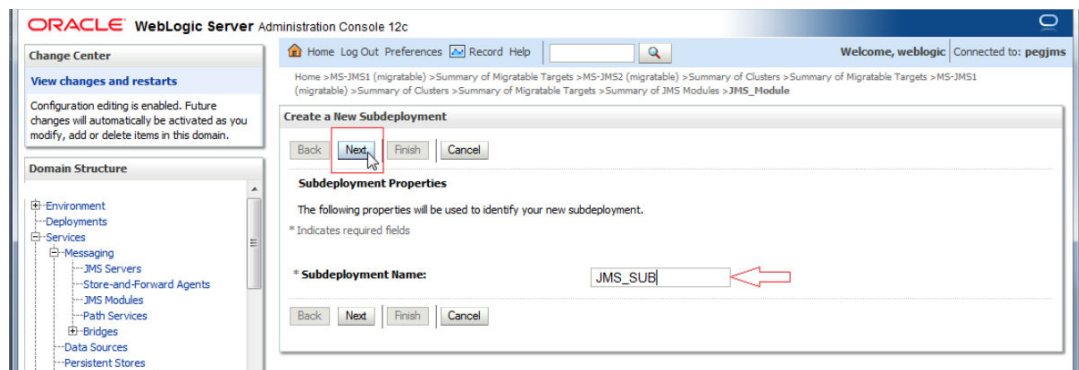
ORACLE WebLogic Server Administration Console 12c

Change Center

View changes and restarts

Configuration editing is enabled. Future changes will automatically be activated as you modify, add or delete items in this domain.

Domain Structure

Environment
Deployments
Services
Messaging
JMS Servers
Store-and-Forward Agents
JMS Modules
Path Services
Bridges
Data Sources
Persistent Stores

Home Log Out Preferences Record Help

Welcome, weblogic Connected to: pegjms

Home >MS-JMS1 (migratable) >Summary of Migratable Targets >MS-JMS2 (migratable) >Summary of Clusters >Summary of Migratable Targets >MS-JMS1 (migratable) >Summary of Clusters >Summary of Migratable Targets >Summary of JMS Modules >JMS_Module

Create a New Subdeployment

Back Next Finish Cancel

Subdeployment Properties

The following properties will be used to identify your new subdeployment.

* Indicates required fields

* Subdeployment Name: JMS_SUB

Back Next Finish Cancel